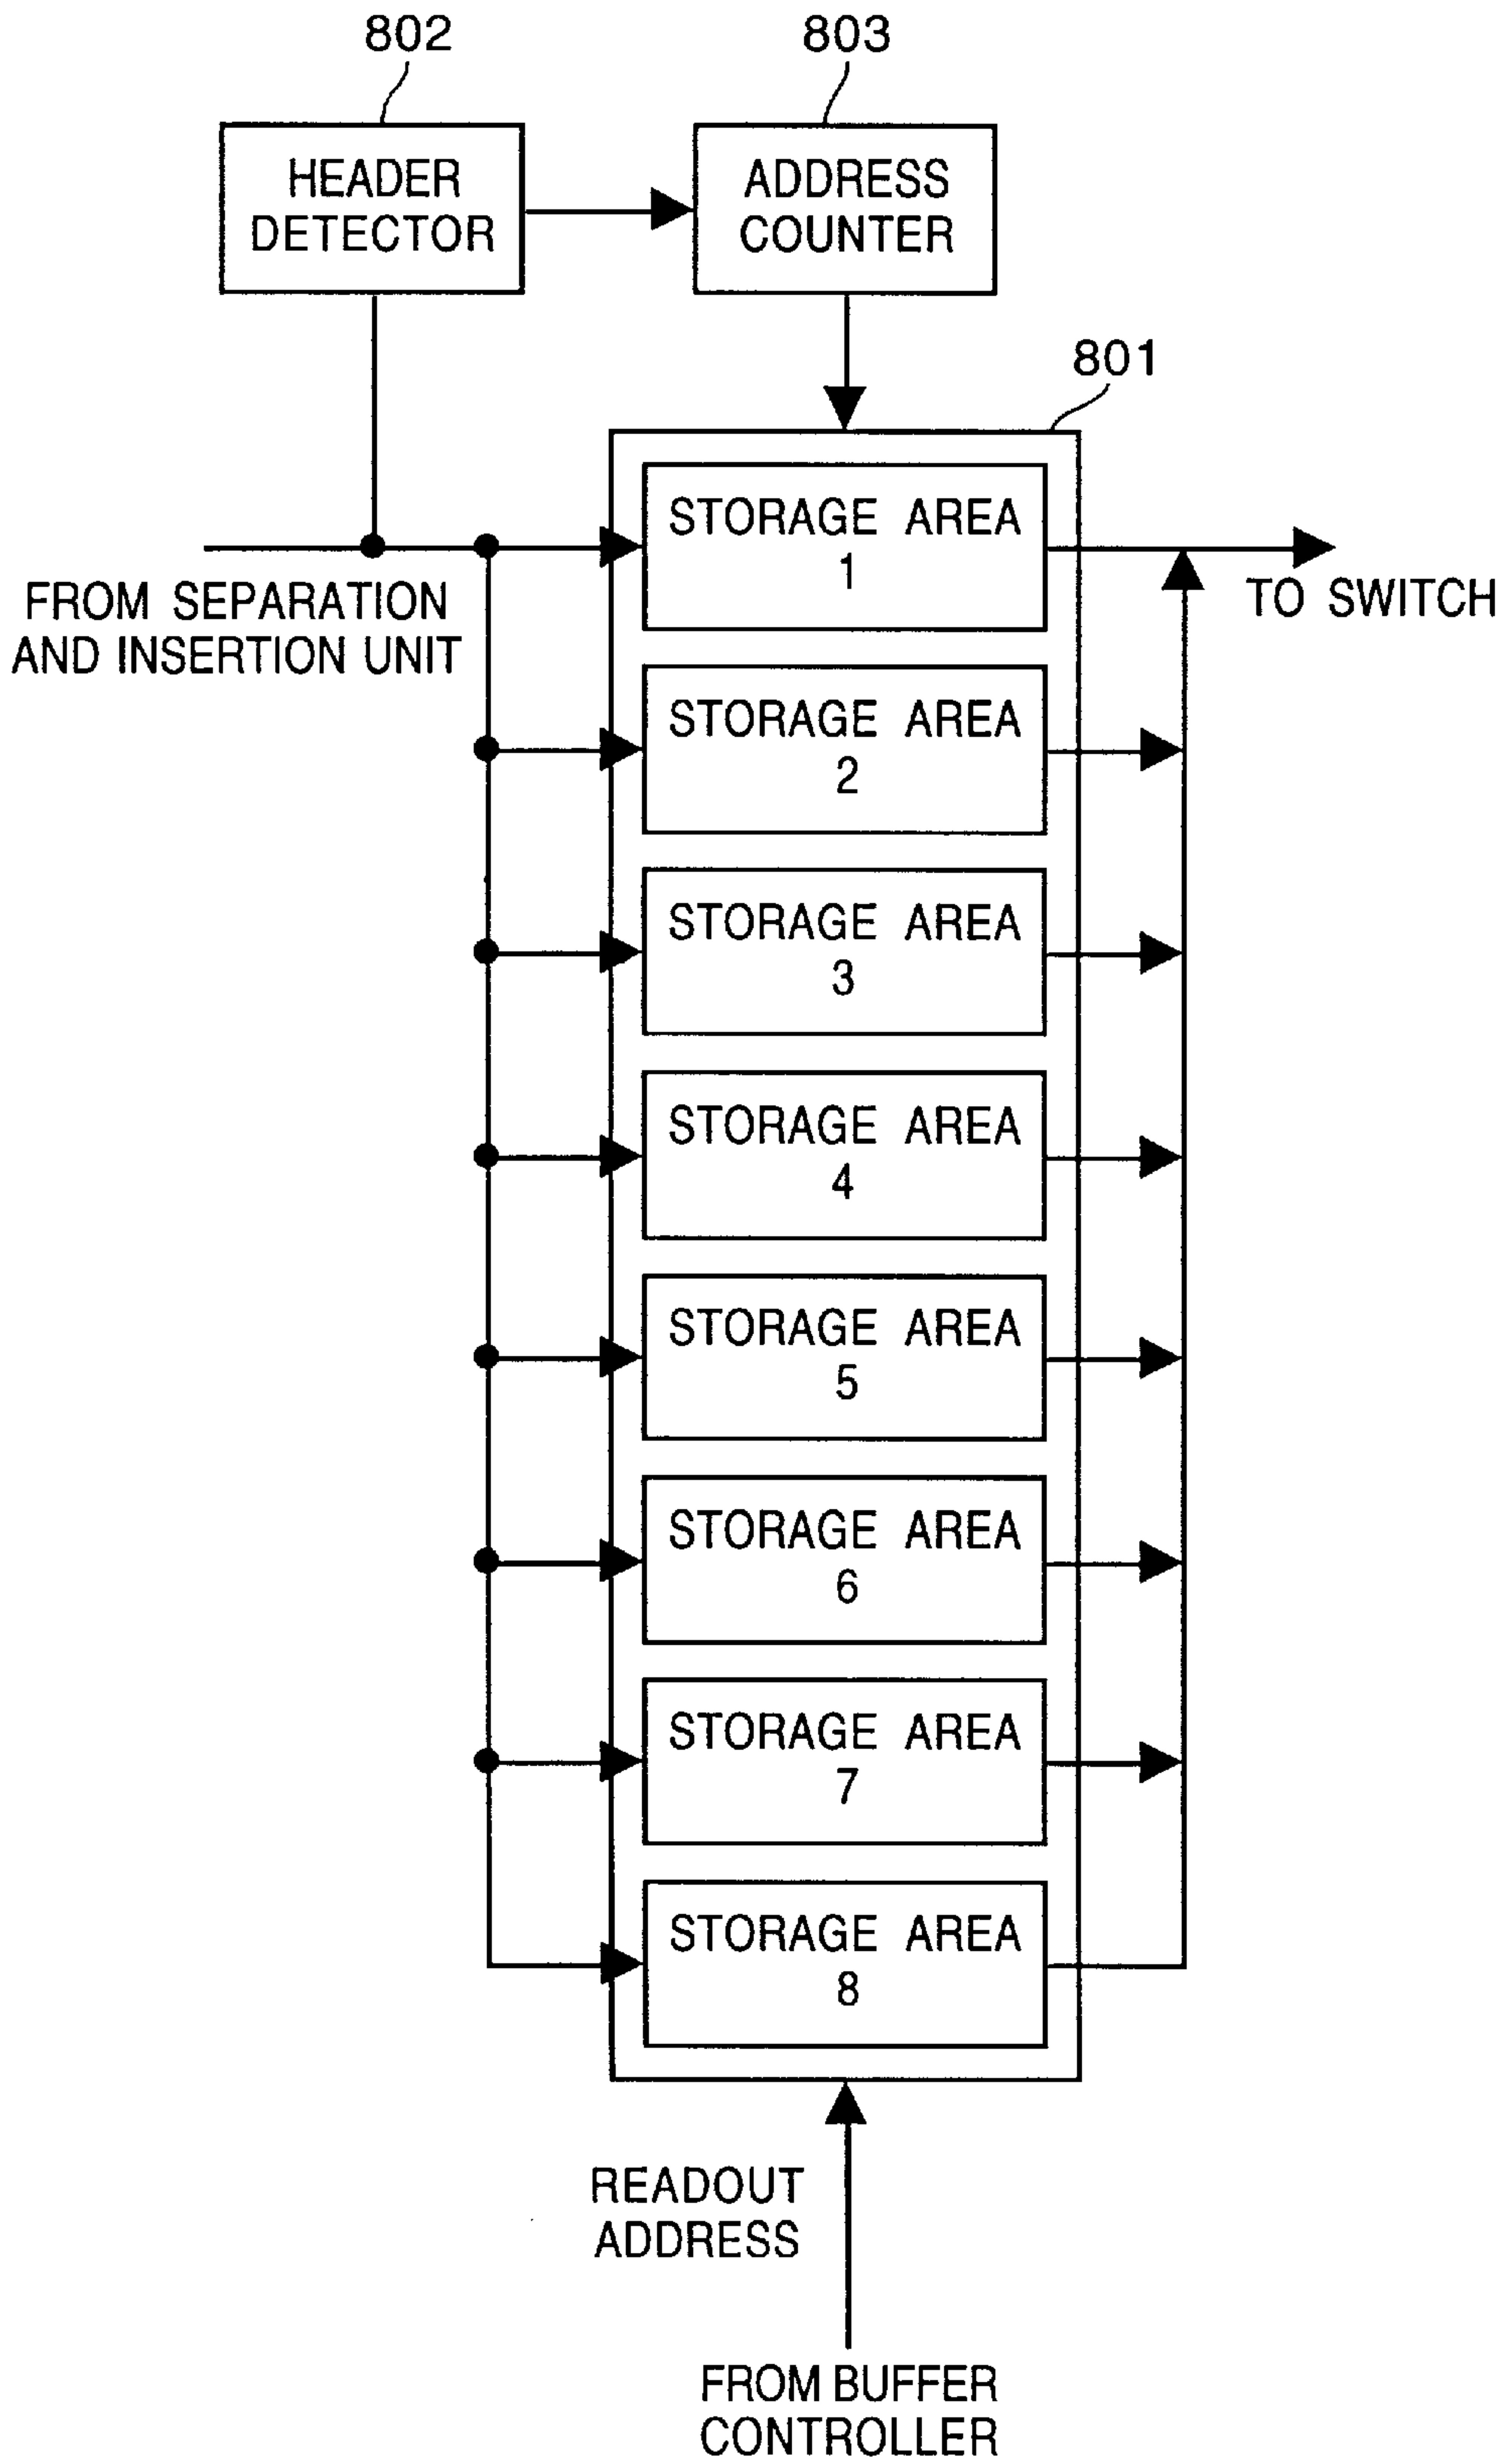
802

803

HEADER DETECTOR

ADDRESS COUNTER

801

STORAGE AREA 1

FROM SEPARATION AND INSERTION UNIT

TO SWITCH

STORAGE AREA 2

STORAGE AREA 3

STORAGE AREA 4

STORAGE AREA 5

STORAGE AREA 6

STORAGE AREA 7

STORAGE AREA 8

READOUT ADDRESS

FROM BUFFER CONTROLLER